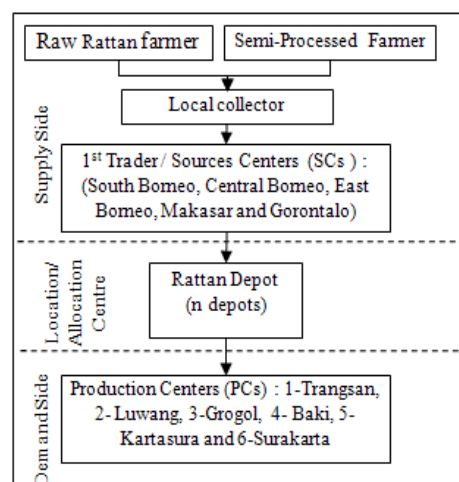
Raw Rattan farmer

Semi-Processed Farmer

Local collector

Supply Side

1$^{st}$ Trader / Sources Centers (SCs) : (South Bomeo, Central Bomeo, East Bomeo, Makasar and Gorontalo)

Location/ Allocation Centre

Rattan Depot (n depots)

Dem and Side

Production Centers (PCs) : 1-Trangsan, 2- Luwang, 3-Grogol, 4- Baki, 5- Kartasura and 6-Surakarta